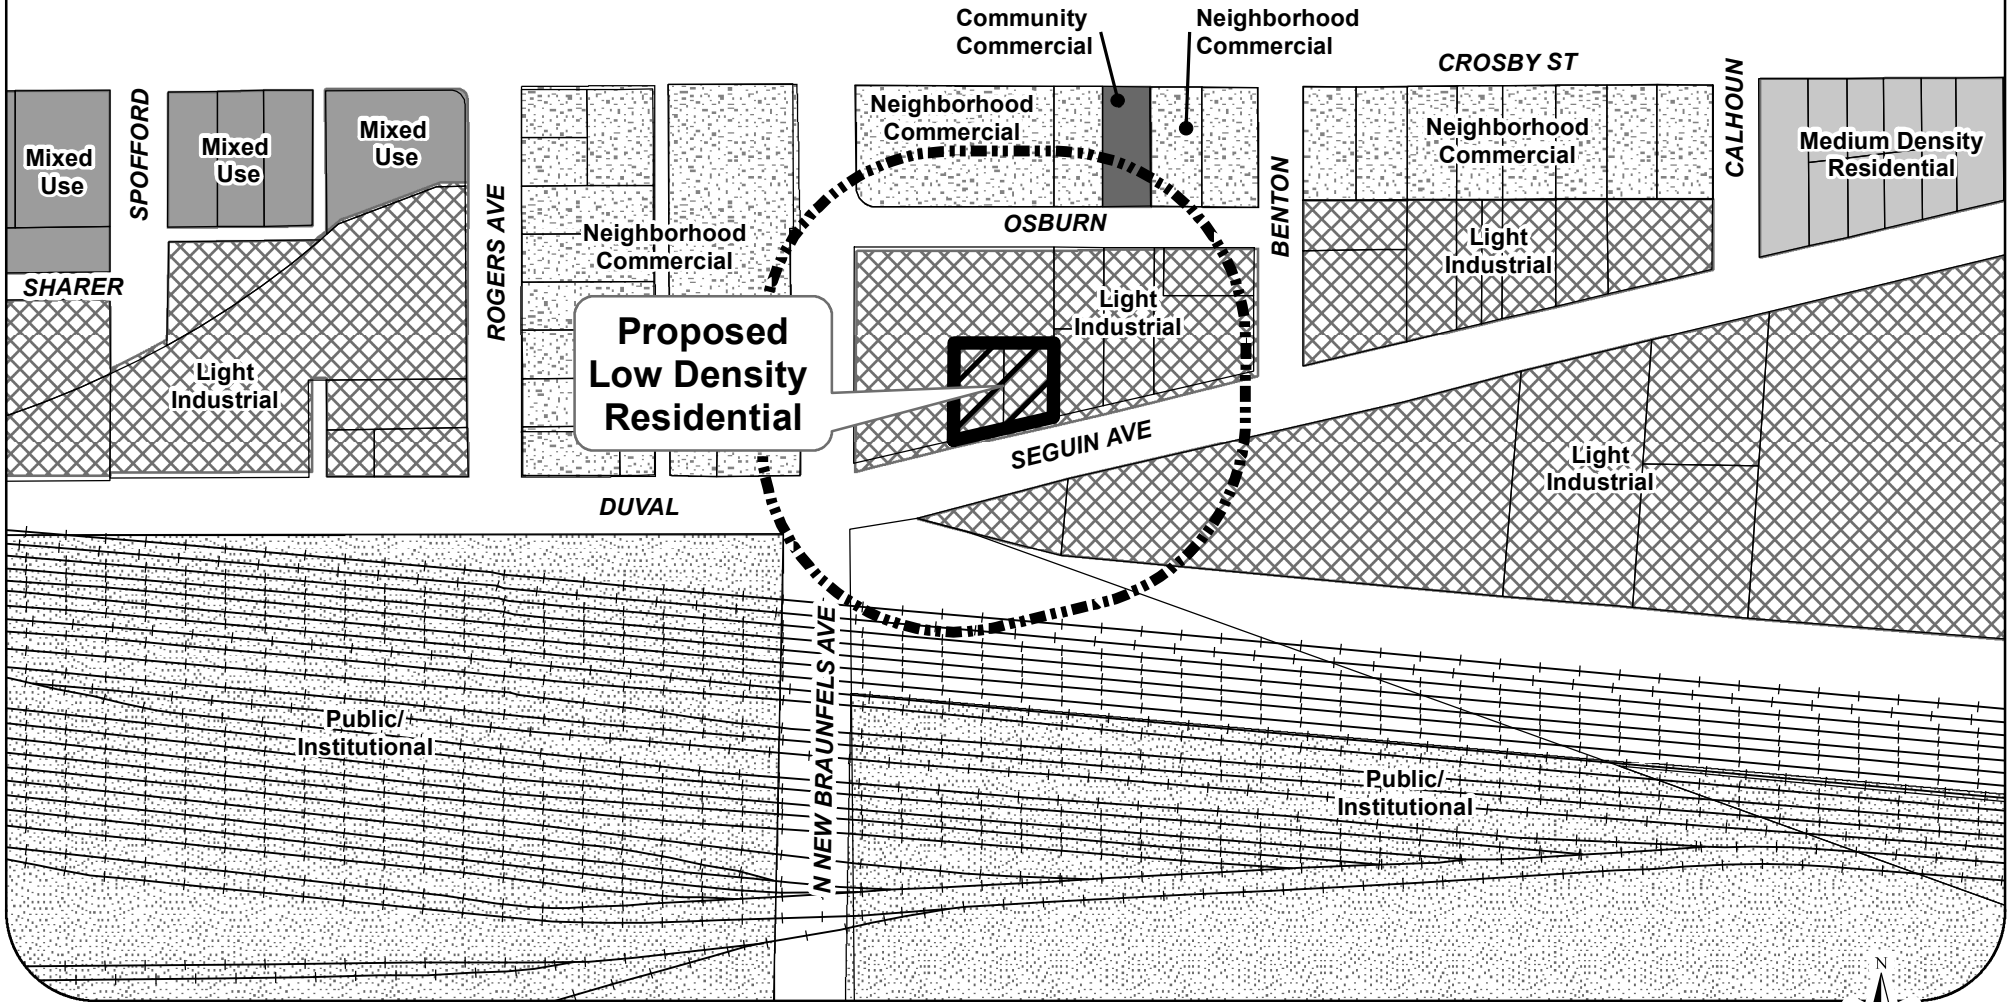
Community Commercial

Neighborhood Commercial

CROSBY ST

CALHOUN

Mixed Use

SPOFFORD

Mixed Use

Mixed Use

Neighborhood Commercial

Neighborhood Commercial

Medium Density Residential

OSBURN

BENTON

SHARER

ROGERS AVE

Neighborhood Commercial

Light Industrial

Light Industrial

Proposed Low Density Residential

Light Industrial

SEGUIN AVE

Light Industrial

DUVAL

N NEW BRAUNFELS AVE

Public/ Institutional

Public/ Institutional

N